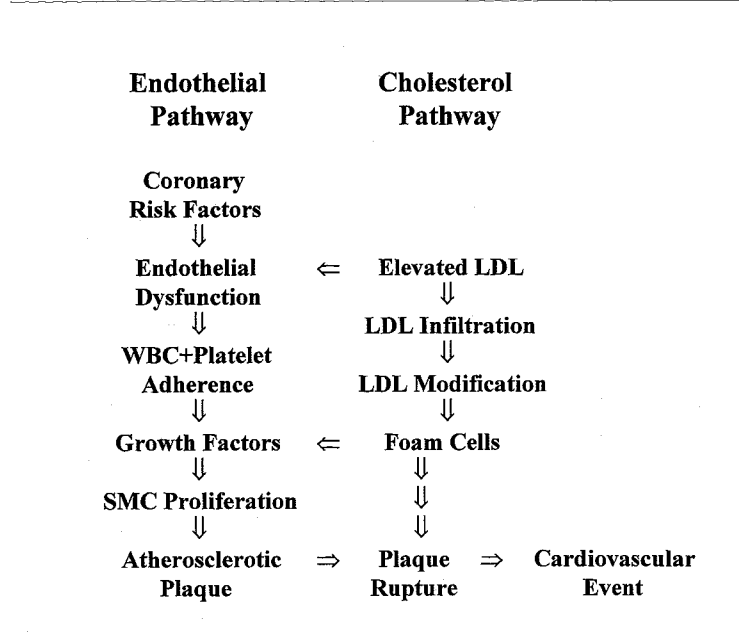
Endothelial Pathway

Cholesterol Pathway

Coronary Risk Factors
$\Downarrow$
Endothelial Dysfunction $\Leftarrow$ Elevated LDL
$\Downarrow$ $\Downarrow$
LDL Infiltration
$\Downarrow$
WBC+Platelet Adherence LDL Modification
$\Downarrow$ $\Downarrow$
Growth Factors $\Leftarrow$ Foam Cells
$\Downarrow$ $\Downarrow$
SMC Proliferation $\Downarrow$
$\Downarrow$ $\Downarrow$
Atherosclerotic Plaque $\Rightarrow$ Plaque Rupture $\Rightarrow$ Cardiovascular Event